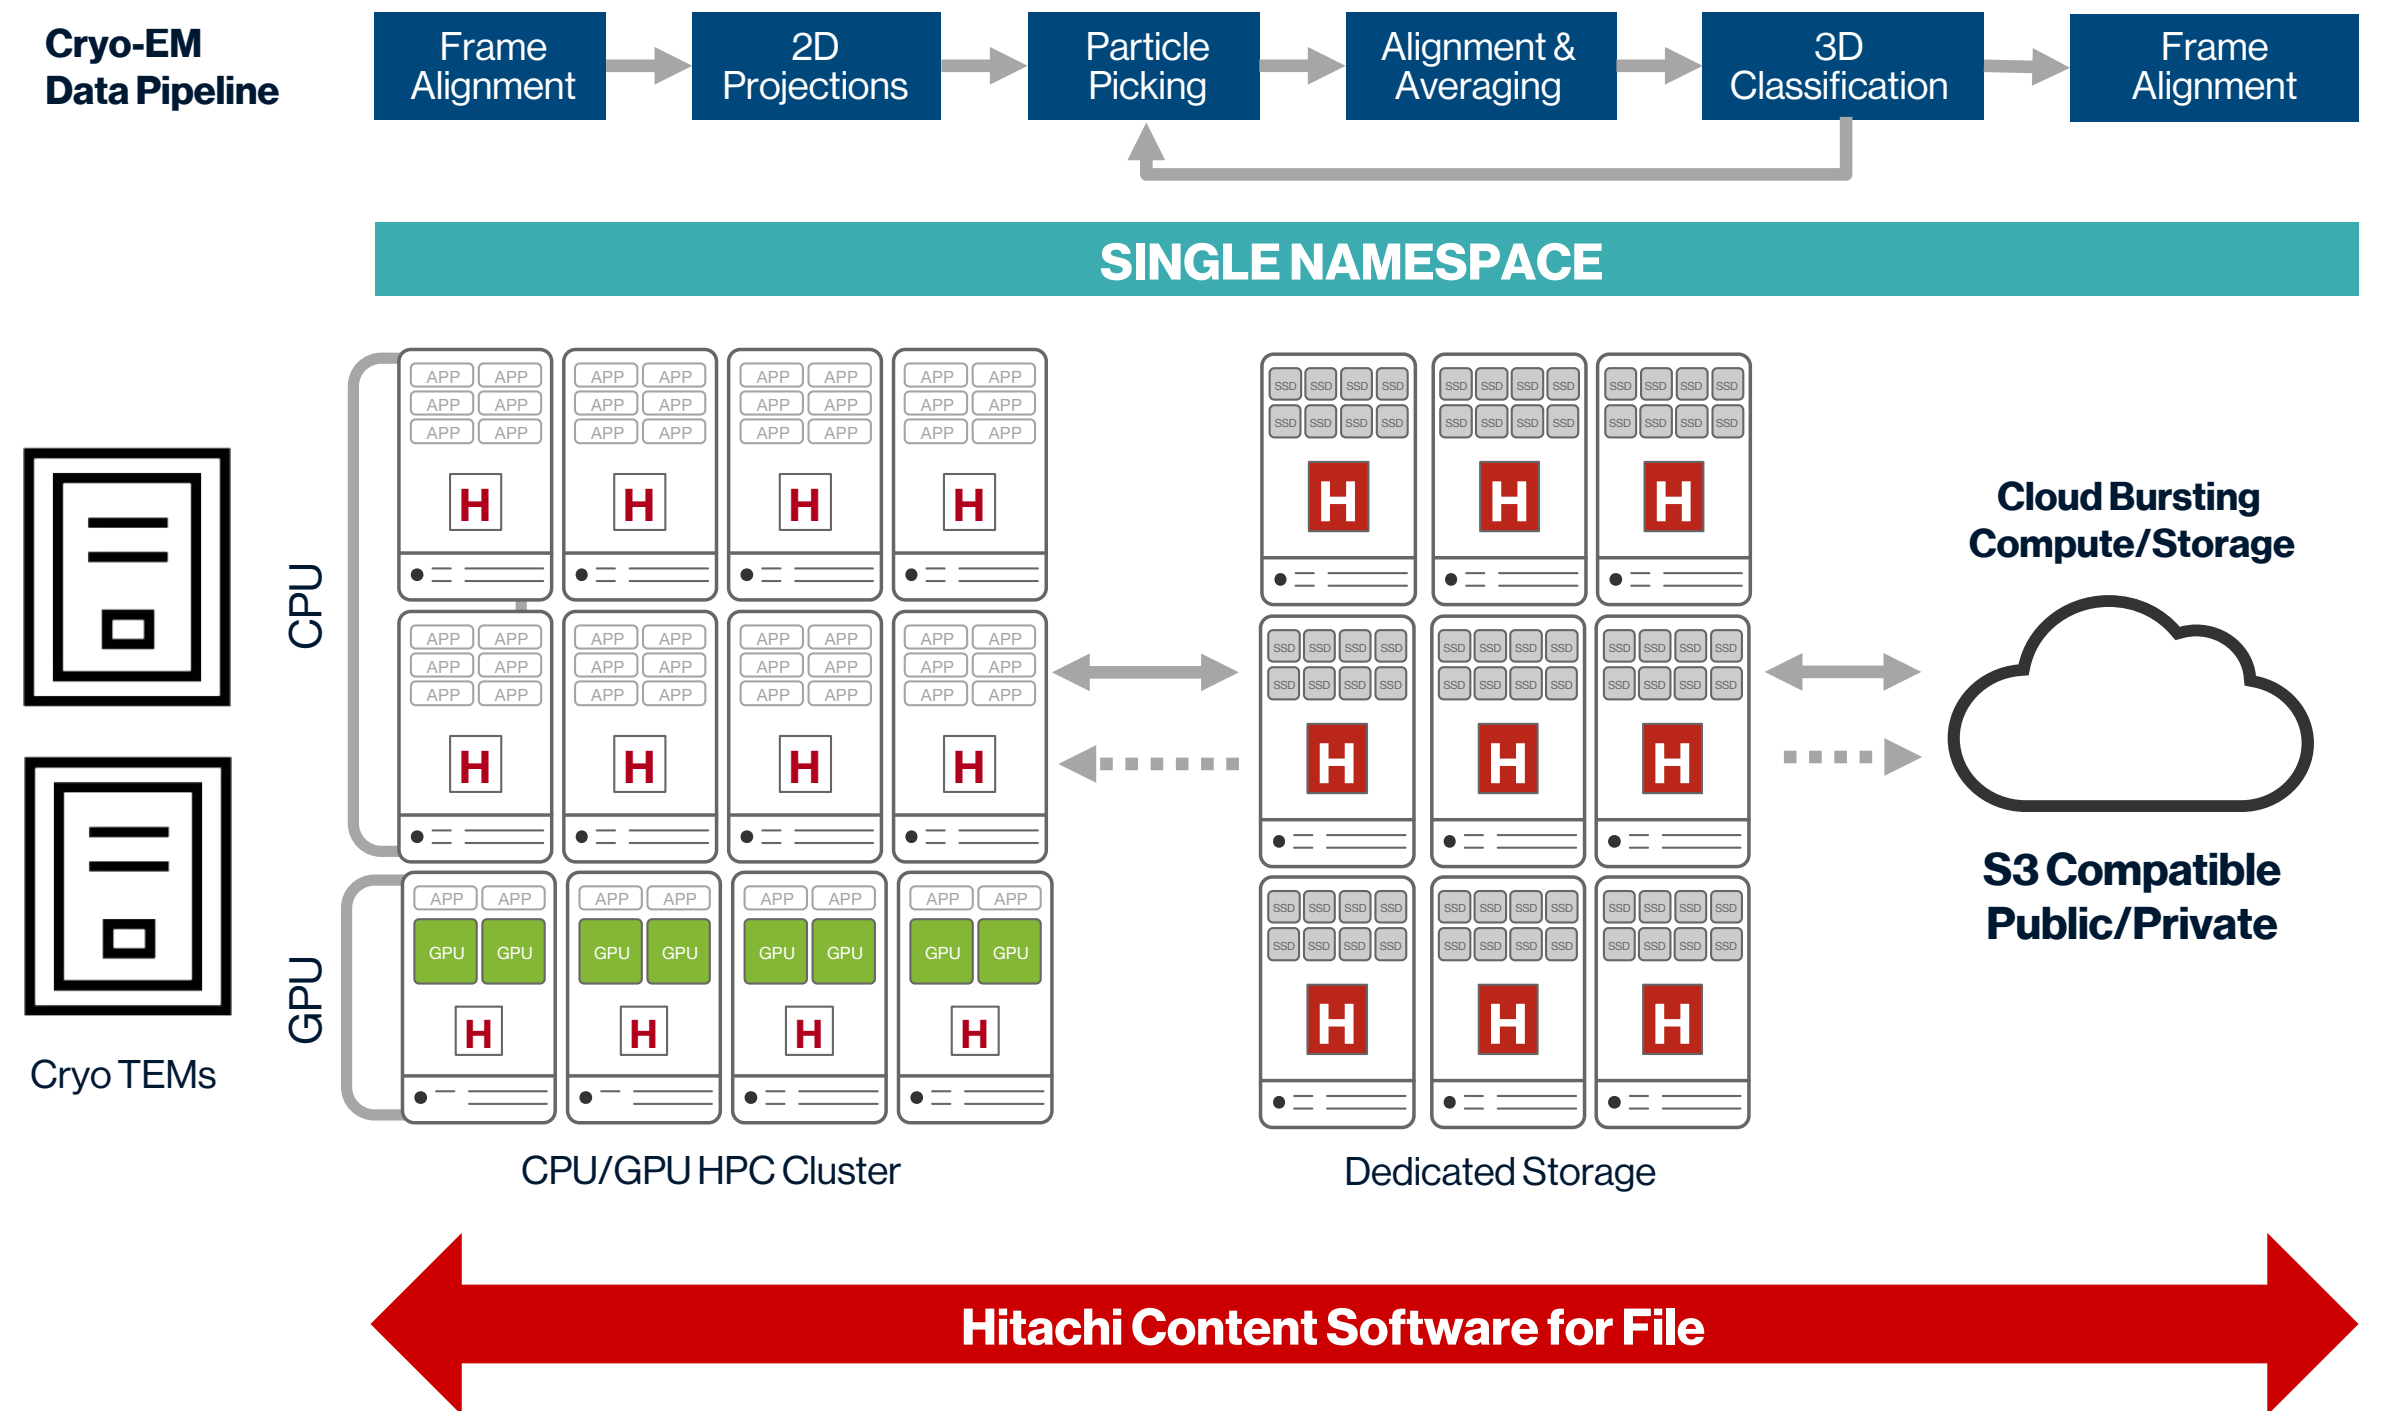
Cryo-EM Data Pipeline

Frame Alignment

2D Projections

Particle Picking

Alignment & Averaging

3D Classification

Frame Alignment

SINGLE NAMESPACE

CPU

APP APP APP APP APP APP H
APP APP APP APP APP APP H
APP APP APP APP APP APP H
APP APP APP APP APP APP H

APP APP APP APP APP APP H
APP APP APP APP APP APP H
APP APP APP APP APP APP H
APP APP APP APP APP APP H

GPU

APP APP GPU GPU H
APP APP GPU GPU H
APP APP GPU GPU H
APP APP GPU GPU H

SSD SSD SSD SSD SSD SSD SSD SSD H
SSD SSD SSD SSD SSD SSD SSD SSD H
SSD SSD SSD SSD SSD SSD SSD SSD H
SSD SSD SSD SSD SSD SSD SSD SSD H
SSD SSD SSD SSD SSD SSD SSD SSD H
SSD SSD SSD SSD SSD SSD SSD SSD H
SSD SSD SSD SSD SSD SSD SSD SSD H
SSD SSD SSD SSD SSD SSD SSD SSD H
SSD SSD SSD SSD SSD SSD SSD SSD H

Cloud Bursting Compute/Storage

S3 Compatible Public/Private

Cryo TEMs

CPU/GPU HPC Cluster

Dedicated Storage

Hitachi Content Software for File